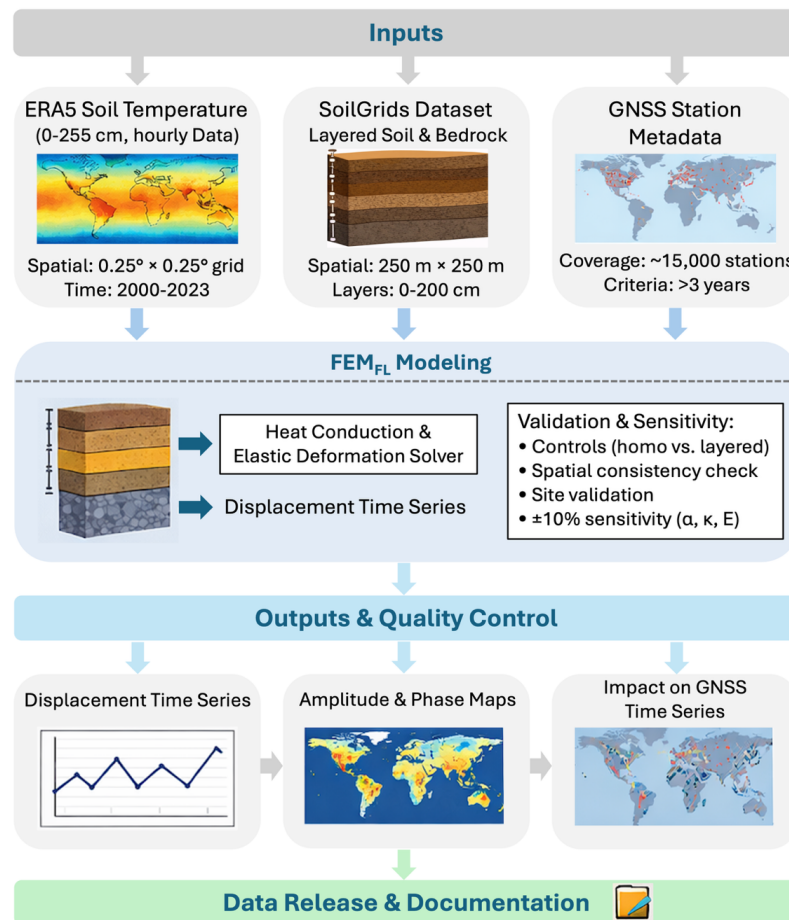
Inputs

ERA5 Soil Temperature (0-255 cm, hourly Data)

Spatial: 0.25° × 0.25° grid
Time: 2000-2023

SoilGrids Dataset
Layered Soil & Bedrock

Spatial: 250 m × 250 m
Layers: 0-200 cm

GNSS Station Metadata

Coverage: ~15,000 stations
Criteria: >3 years

FEM$_{FL}$ Modeling

Heat Conduction & Elastic Deformation Solver

Displacement Time Series

Validation & Sensitivity:
• Controls (homo vs. layered)
• Spatial consistency check
• Site validation
• ±10% sensitivity (α, κ, E)

Outputs & Quality Control

Displacement Time Series

Amplitude & Phase Maps

Impact on GNSS Time Series

Data Release & Documentation